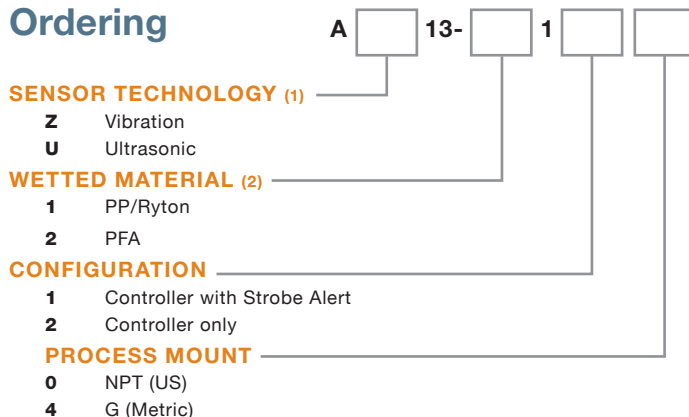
Ordering

A [ ] 13- [ ] 1 [ ] [ ]

SENSOR TECHNOLOGY (1)

Z Vibration

U Ultrasonic

WETTED MATERIAL (2)

1 PP/Ryton

2 PFA

CONFIGURATION

1 Controller with Strobe Alert

2 Controller only

PROCESS MOUNT

0 NPT (US)

4 G (Metric)